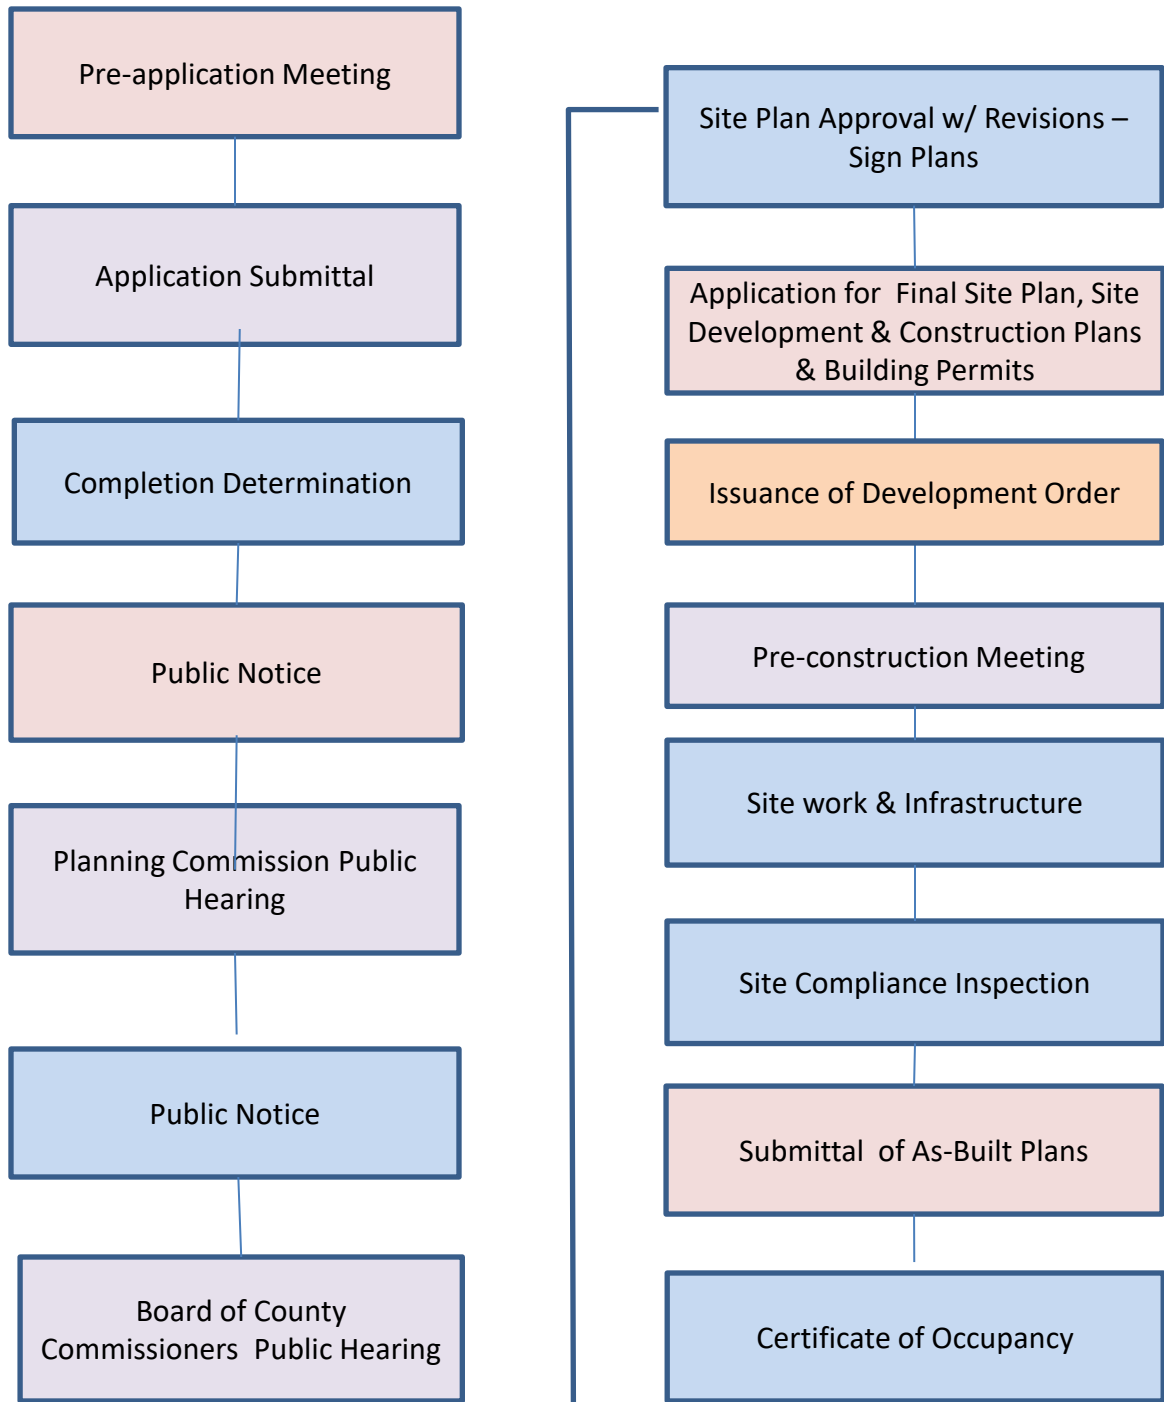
Pre-application Meeting

Application Submittal

Completion Determination

Public Notice

Planning Commission Public Hearing

Public Notice

Board of County Commissioners Public Hearing

Site Plan Approval w/ Revisions – Sign Plans

Application for Final Site Plan, Site Development & Construction Plans & Building Permits

Issuance of Development Order

Pre-construction Meeting

Site work & Infrastructure

Site Compliance Inspection

Submittal of As-Built Plans

Certificate of Occupancy